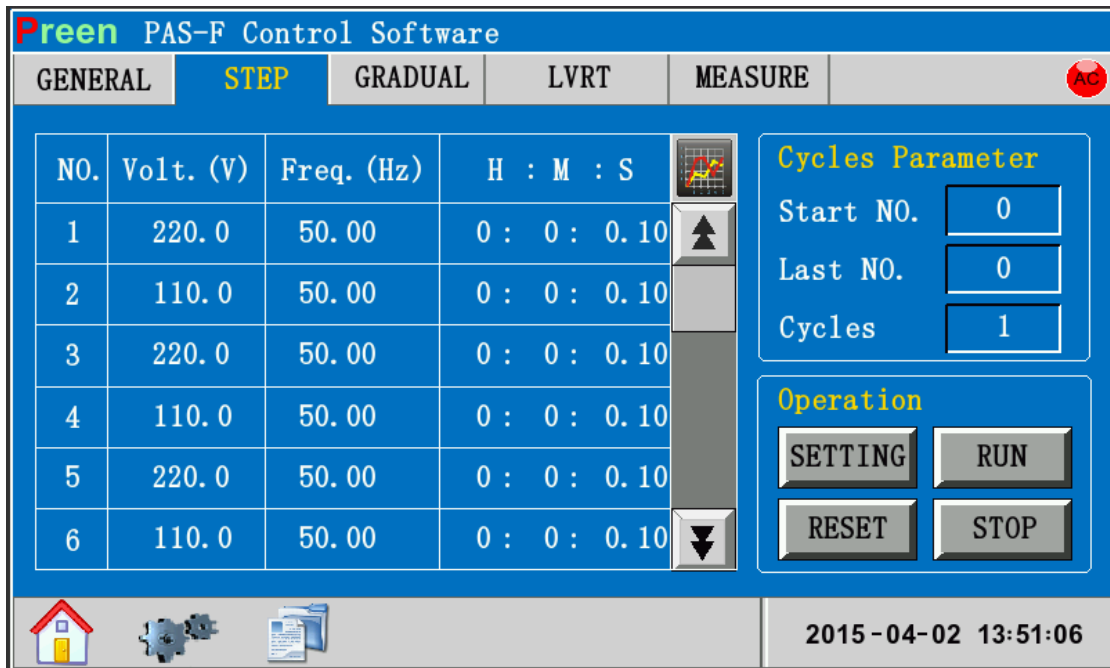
Preen PAS-F Control Software

GENERAL STEP GRADUAL LVRT MEASURE AC

| NO. | Volt.(V) | Freq.(Hz) | H : M : S |
|---|---|---|---|
| 1 | 220.0 | 50.00 | 0 : 0 : 0.10 |
| 2 | 110.0 | 50.00 | 0 : 0 : 0.10 |
| 3 | 220.0 | 50.00 | 0 : 0 : 0.10 |
| 4 | 110.0 | 50.00 | 0 : 0 : 0.10 |
| 5 | 220.0 | 50.00 | 0 : 0 : 0.10 |
| 6 | 110.0 | 50.00 | 0 : 0 : 0.10 |

Cycles Parameter
Start NO. 0
Last NO. 0
Cycles 1

Operation
SETTING RUN
RESET STOP

2015-04-02 13:51:06